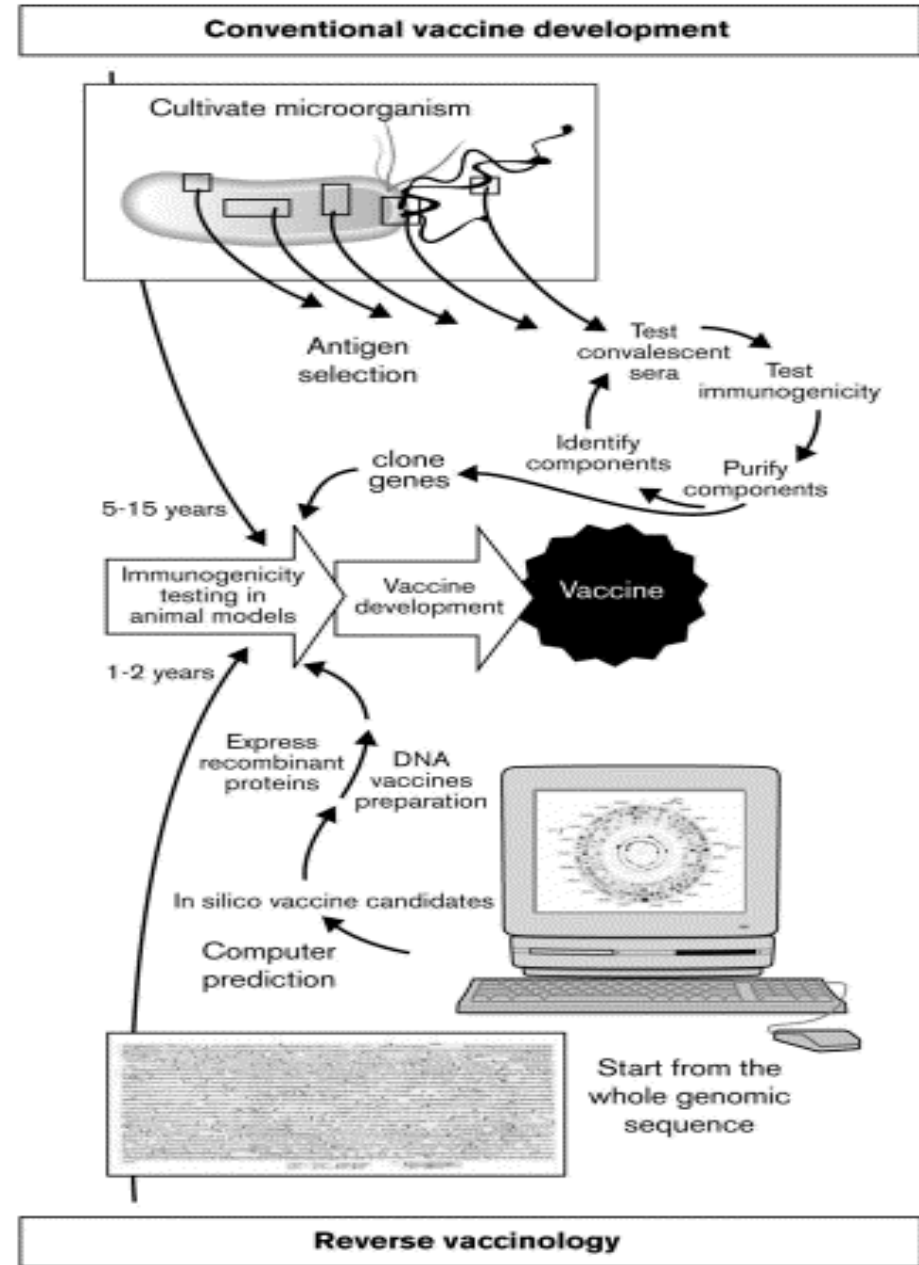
Conventional vaccine development

Cultivate microorganism

Antigen selection

Test convalescent sera

Test immunogenicity

Identify components

Purify components

clone genes

5-15 years

Immunogenicity testing in animal models

Vaccine development

Vaccine

1-2 years

Express recombinant proteins

DNA vaccines preparation

In silico vaccine candidates

Computer prediction

Start from the whole genomic sequence

Reverse vaccinology